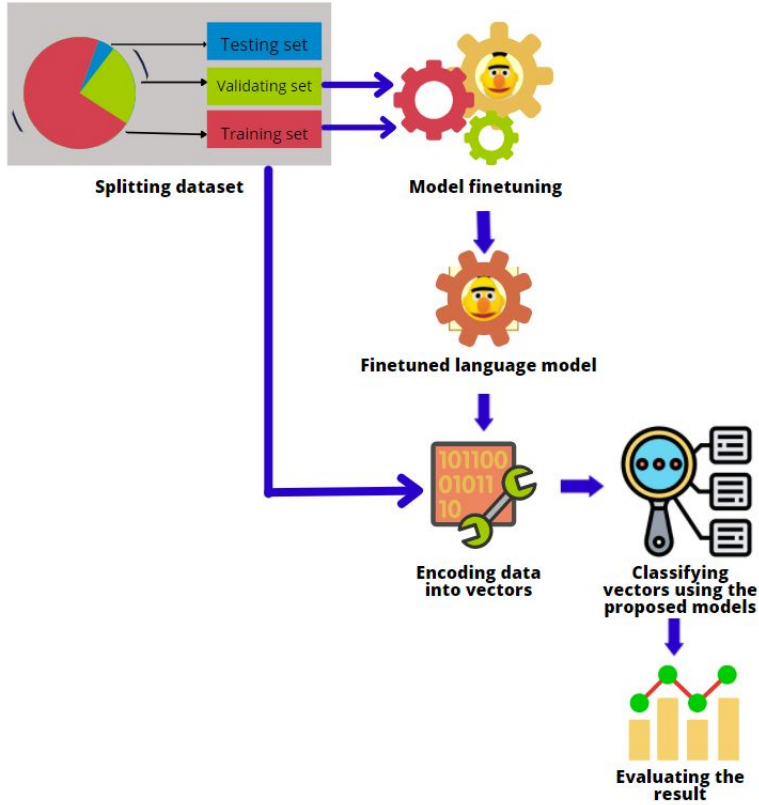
Testing set
Validating set
Training set
Splitting dataset
Model finetuning
Finetuned language model
101100
01011
10
Encoding data into vectors
Classifying vectors using the proposed models
Evaluating the result